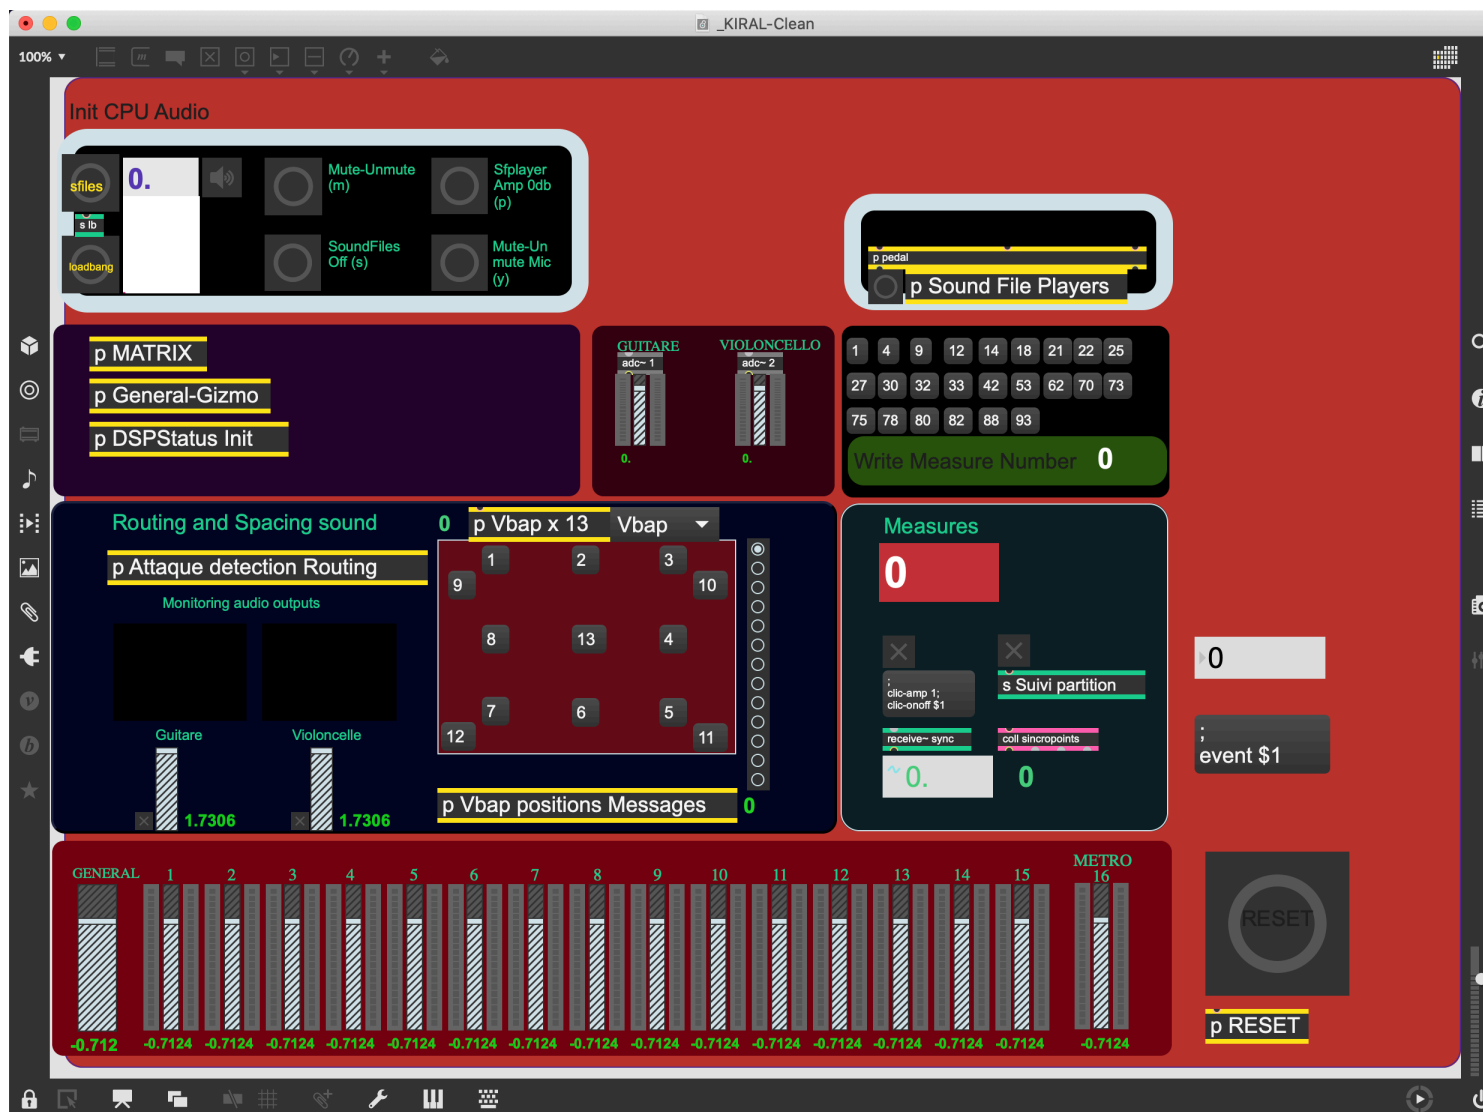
_KIRAL-Clean

100%

Init CPU Audio

sfiles
s lb
loadbang
0.
Mute-Unmute (m)
Sfplayer Amp 0db (p)
SoundFiles Off (s)
Mute-Un mute Mic (y)

p pedal
p Sound File Players

p MATRIX
p General-Gizmo
p DSPStatus Init

GUITARE
adc~ 1
0.
VIOLONCELLO
adc~ 2
0.

| 1 | 4 | 9 | 12 | 14 | 18 | 21 | 22 | 25 |
|---|---|---|---|---|---|---|---|---|
| 27 | 30 | 32 | 33 | 42 | 53 | 62 | 70 | 73 |
| 75 | 78 | 80 | 82 | 88 | 93 | | | |

Write Measure Number 0

Routing and Spacing sound
0
p Vbap x 13
Vbap
p Attaque detection Routing
Monitoring audio outputs
Guitare
Violoncelle
1.7306
1.7306

1 2 3 9 10 8 13 4 7 6 5 12 11

p Vbap positions Messages
0

Measures
0
;
clic-amp 1;
clic-onoff $1
s Suivi partition
receive~ sync
coll sincropoints
0.
0

0
;
event $1

GENERAL 1 2 3 4 5 6 7 8 9 10 11 12 13 14 15 METRO 16
-0.712 -0.7124 -0.7124 -0.7124 -0.7124 -0.7124 -0.7124 -0.7124 -0.7124 -0.7124 -0.7124 -0.7124 -0.7124 -0.7124 -0.7124 -0.7124 -0.7124

RESET
p RESET